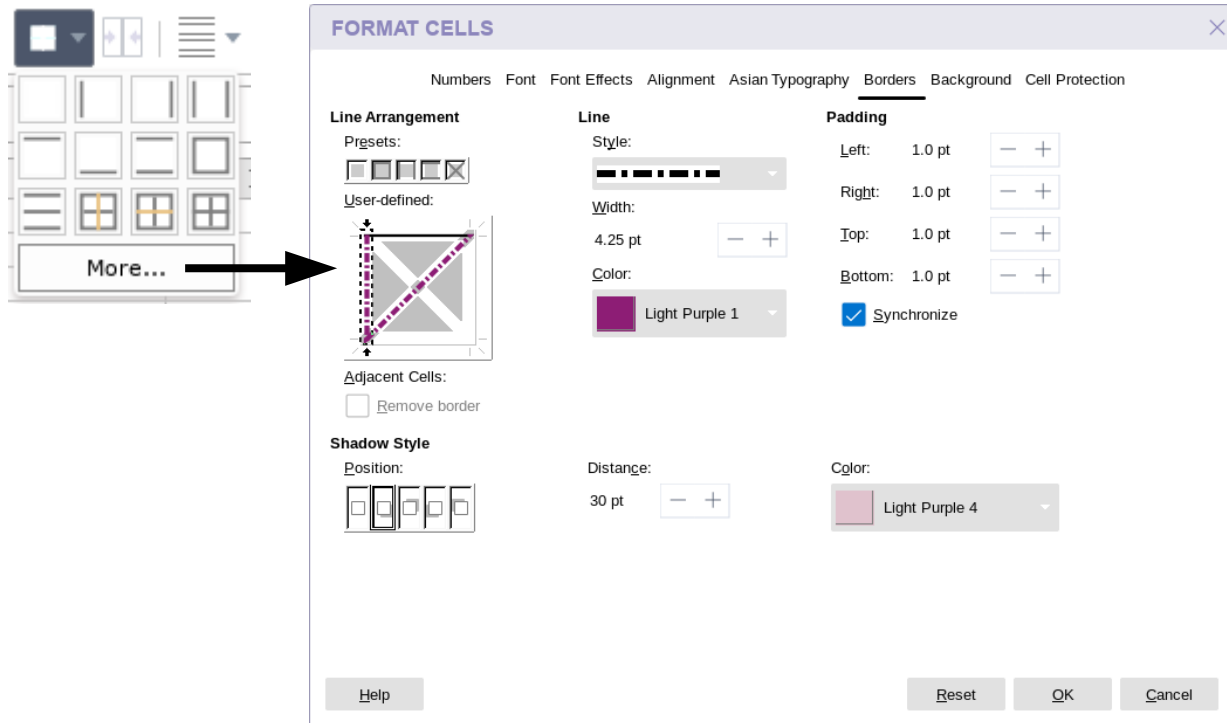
More...

FORMAT CELLS

Numbers Font Font Effects Alignment Asian Typography Borders Background Cell Protection

Line Arrangement
Presets:
User-defined:
Adjacent Cells:
Remove border

Line
Style:
Width:
4.25 pt
Color:
Light Purple 1

Padding
Left: 1.0 pt
Right: 1.0 pt
Top: 1.0 pt
Bottom: 1.0 pt
Synchronize

Shadow Style
Position:
Distance:
30 pt
Color:
Light Purple 4

Help Reset OK Cancel